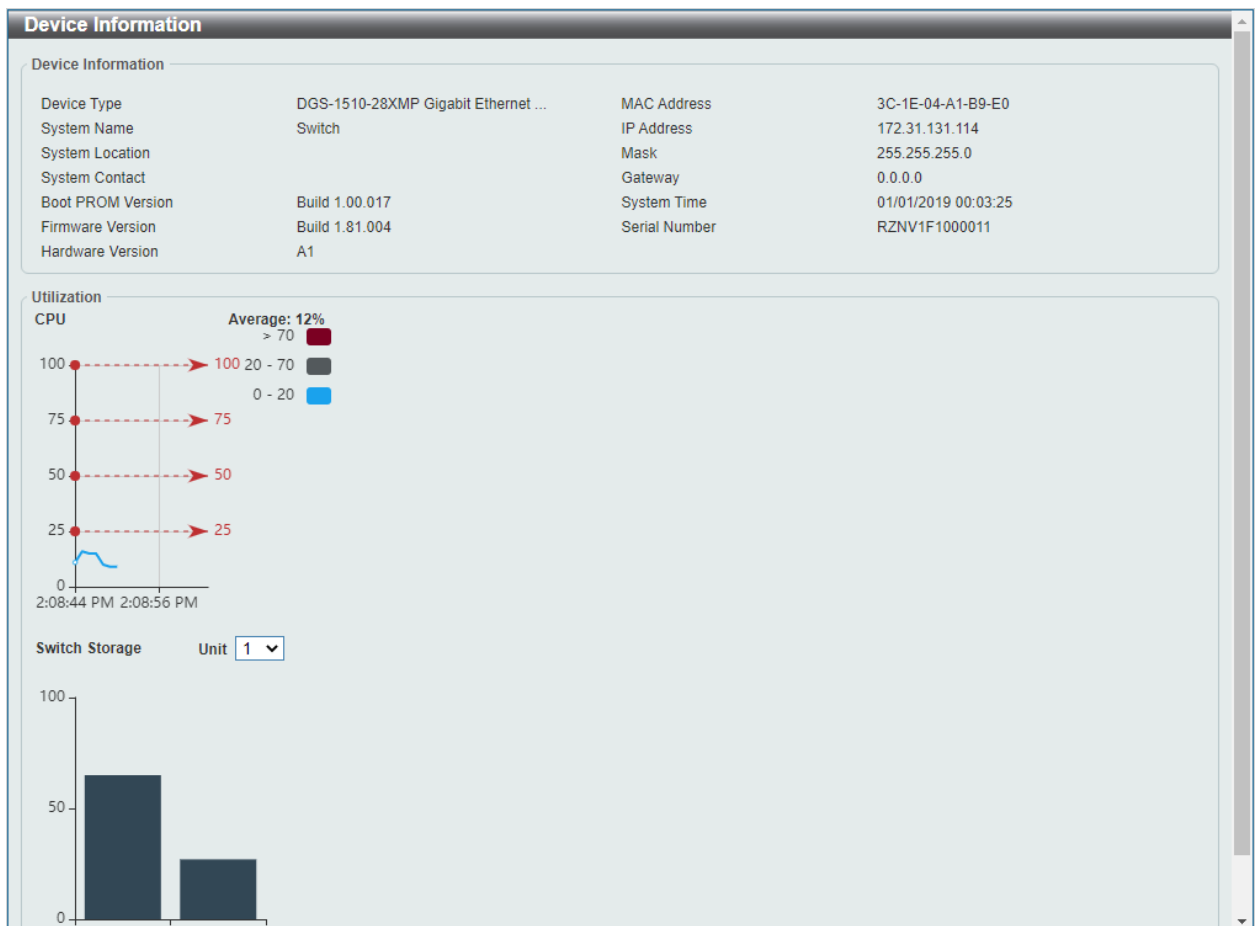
Device Information

Device Information

| | | | |
|---|---|---|---|
| Device Type | DGS-1510-28XMP Gigabit Ethernet ... | MAC Address | 3C-1E-04-A1-B9-E0 |
| System Name | Switch | IP Address | 172.31.131.114 |
| System Location | | Mask | 255.255.255.0 |
| System Contact | | Gateway | 0.0.0.0 |
| Boot PROM Version | Build 1.00.017 | System Time | 01/01/2019 00:03:25 |
| Firmware Version | Build 1.81.004 | Serial Number | RZNV1F1000011 |
| Hardware Version | A1 | | |

Utilization

CPU

Average: 12%

> 70

20 - 70

0 - 20

100 100

75 75

50 50

25 25

0

2:08:44 PM 2:08:56 PM

Switch Storage

Unit 1

100

50

0